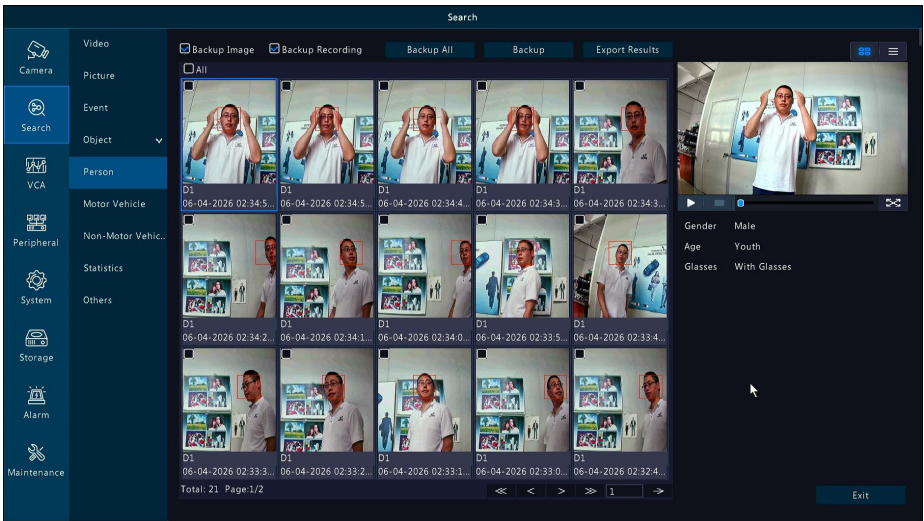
Search

Camera

Search

VCA

Peripheral

System

Storage

Alarm

Maintenance

Video

Picture

Event

Object

Person

Motor Vehicle

Non-Motor Vehic..

Statistics

Others

Backup Image Backup Recording Backup All Backup Export Results

All

D1
06-04-2026 02:34:5...

D1
06-04-2026 02:34:5...

D1
06-04-2026 02:34:4...

D1
06-04-2026 02:34:3...

D1
06-04-2026 02:34:3...

D1
06-04-2026 02:34:2...

D1
06-04-2026 02:34:1...

D1
06-04-2026 02:34:0...

D1
06-04-2026 02:33:5...

D1
06-04-2026 02:33:4...

D1
06-04-2026 02:33:3...

D1
06-04-2026 02:33:2...

D1
06-04-2026 02:33:1...

D1
06-04-2026 02:33:0...

D1
06-04-2026 02:32:4...

Total: 21 Page:1/2

1

Gender Male
Age Youth
Glasses With Glasses

Exit